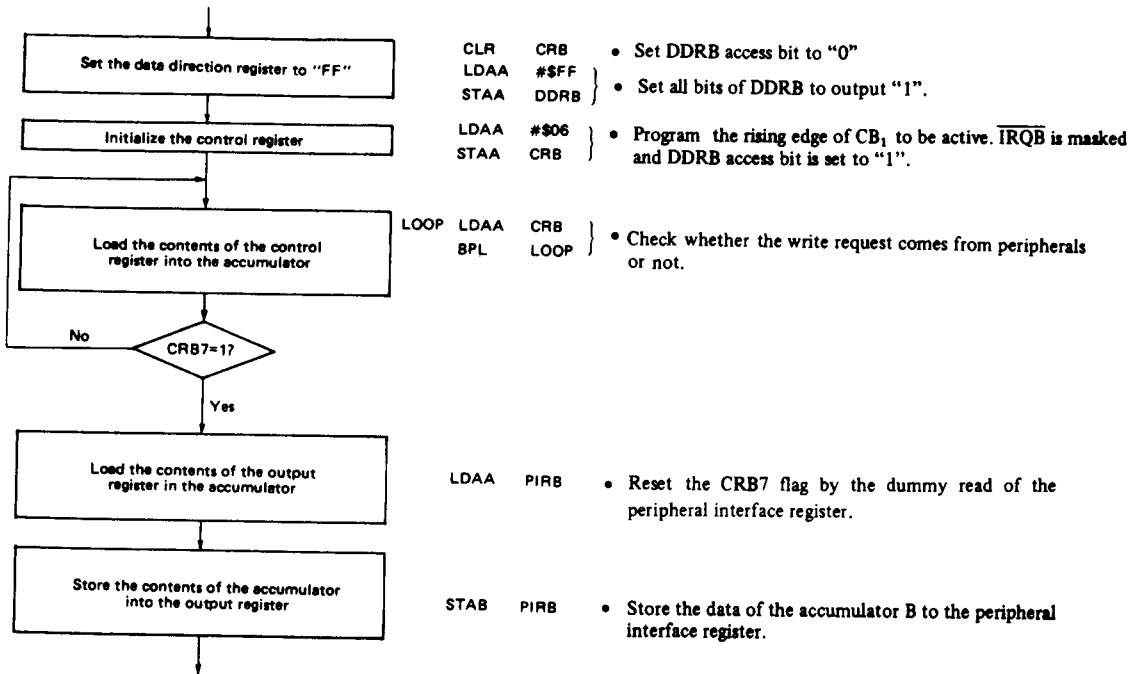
Set the data direction register to "FF"

CLR CRB
LDAA #$FF
STAA DDRB

• Set DDRB access bit to "0"
• Set all bits of DDRB to output "1".

Initialize the control register

LDAA #$06
STAA CRB

• Program the rising edge of $CB_1$ to be active. $\overline{IRQB}$ is masked and DDRB access bit is set to "1".

Load the contents of the control register into the accumulator

LOOP LDAA CRB
BPL LOOP

• Check whether the write request comes from peripherals or not.

No

CRB7=1?

Yes

Load the contents of the output register in the accumulator

LDAA PIRB

• Reset the CRB7 flag by the dummy read of the peripheral interface register.

Store the contents of the accumulator into the output register

STAB PIRB

• Store the data of the accumulator B to the peripheral interface register.